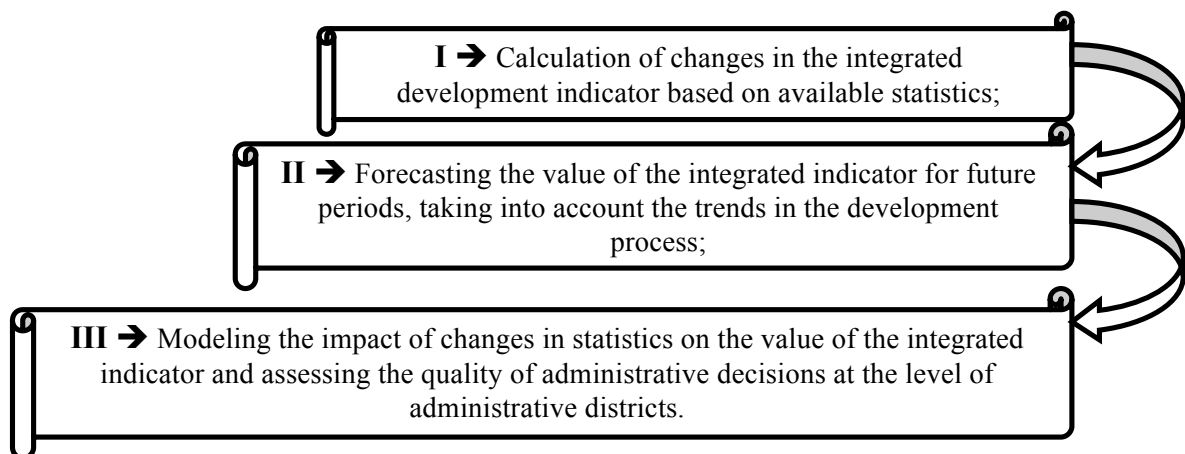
I ➔ Calculation of changes in the integrated development indicator based on available statistics;

II ➔ Forecasting the value of the integrated indicator for future periods, taking into account the trends in the development process;

III ➔ Modeling the impact of changes in statistics on the value of the integrated indicator and assessing the quality of administrative decisions at the level of administrative districts.